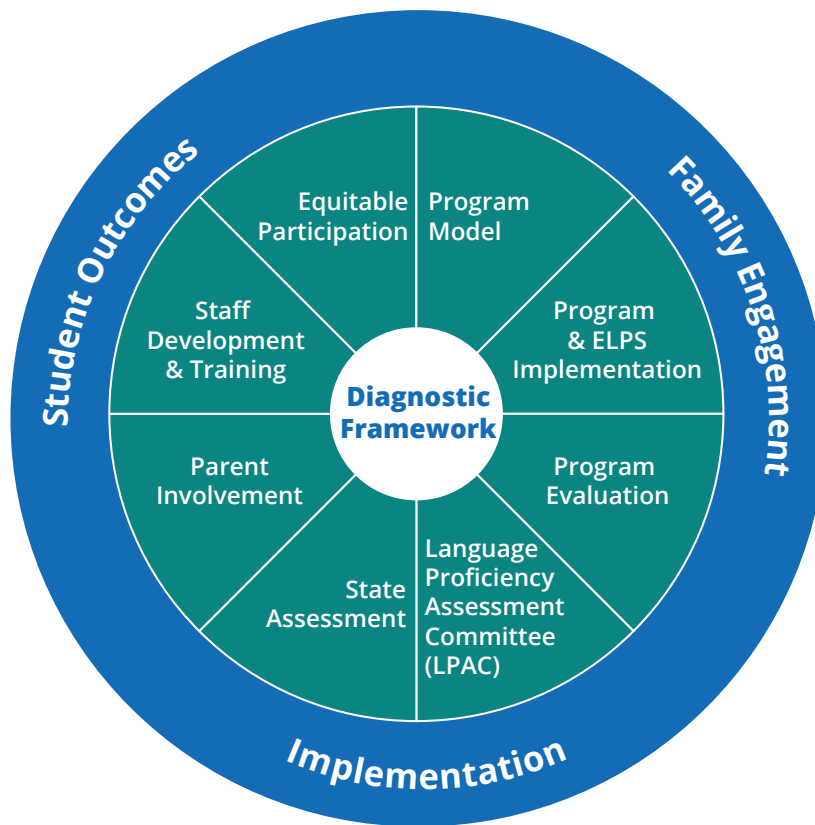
Student Outcomes

Family Engagement

Equitable Participation

Program Model

Staff Development & Training

Program & ELPS Implementation

Diagnostic Framework

Parent Involvement

Program Evaluation

State Assessment

Language Proficiency Assessment Committee (LPAC)

Implementation